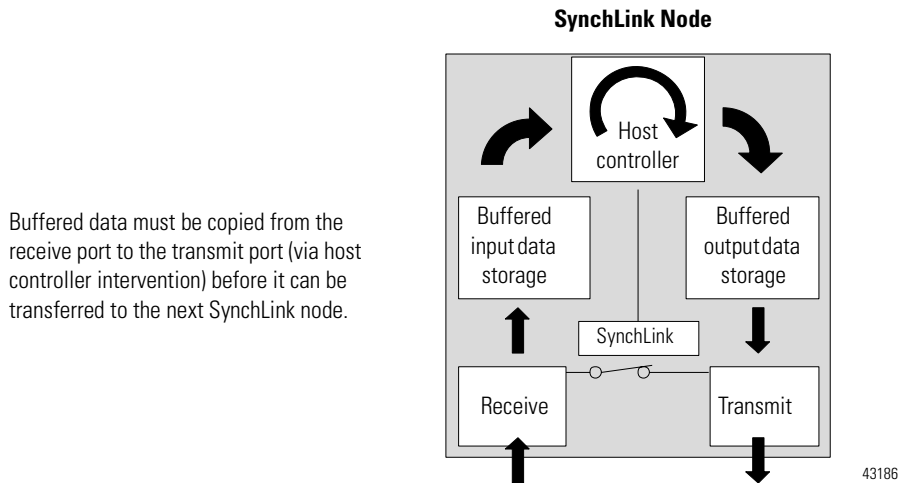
SynchLink Node

Buffered data must be copied from the receive port to the transmit port (via host controller intervention) before it can be transferred to the next SynchLink node.

Host controller

Buffered input data storage

Buffered output data storage

SynchLink

Receive

Transmit

43186